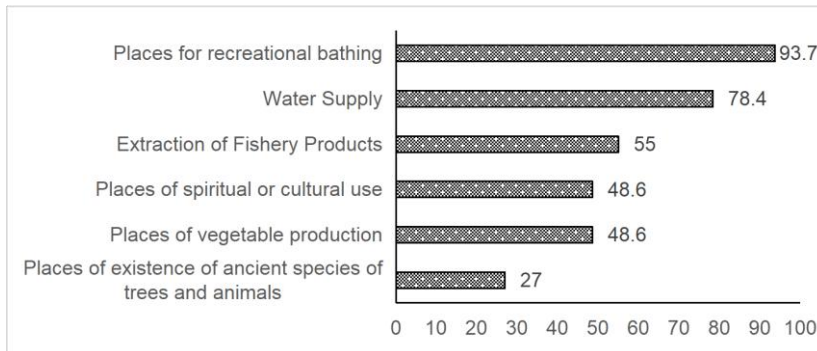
Places for recreational bathing 93.7
Water Supply 78.4
Extraction of Fishery Products 55
Places of spiritual or cultural use 48.6
Places of vegetable production 48.6
Places of existence of ancient species of trees and animals 27

0 10 20 30 40 50 60 70 80 90 100